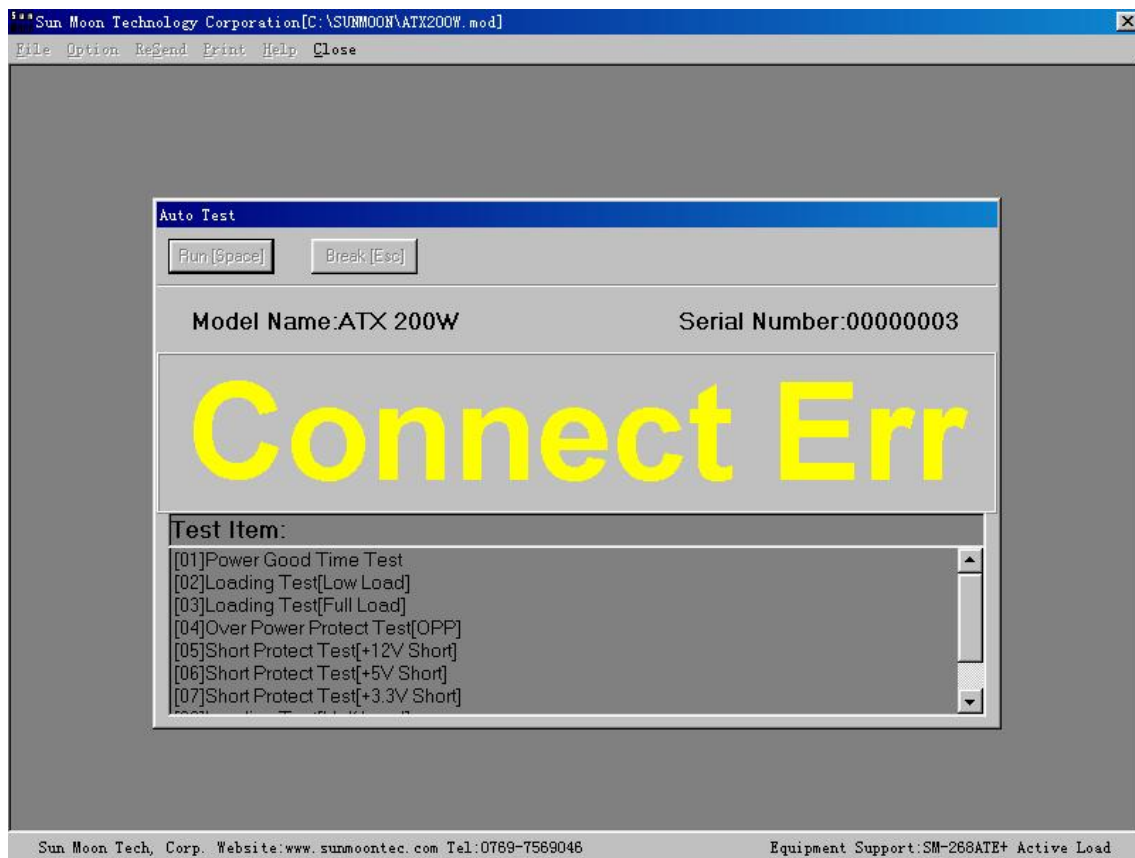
Sun Moon Technology Corporation[C:\SUNMOON\ATX200W.mod]

File Option ReSend Print Help Close

Auto Test

Run [Space] Break [Esc]

Model Name:ATX 200W

Serial Number:00000003

Connect Err

Test Item:

[01]Power Good Time Test
[02]Loading Test[Low Load]
[03]Loading Test[Full Load]
[04]Over Power Protect Test[OPP]
[05]Short Protect Test[+12V Short]
[06]Short Protect Test[+5V Short]
[07]Short Protect Test[+3.3V Short]
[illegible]

Sun Moon Tech, Corp. Website:www.sunmoontec.com Tel:0769-7569046

Equipment Support:SM-268ATE+ Active Load